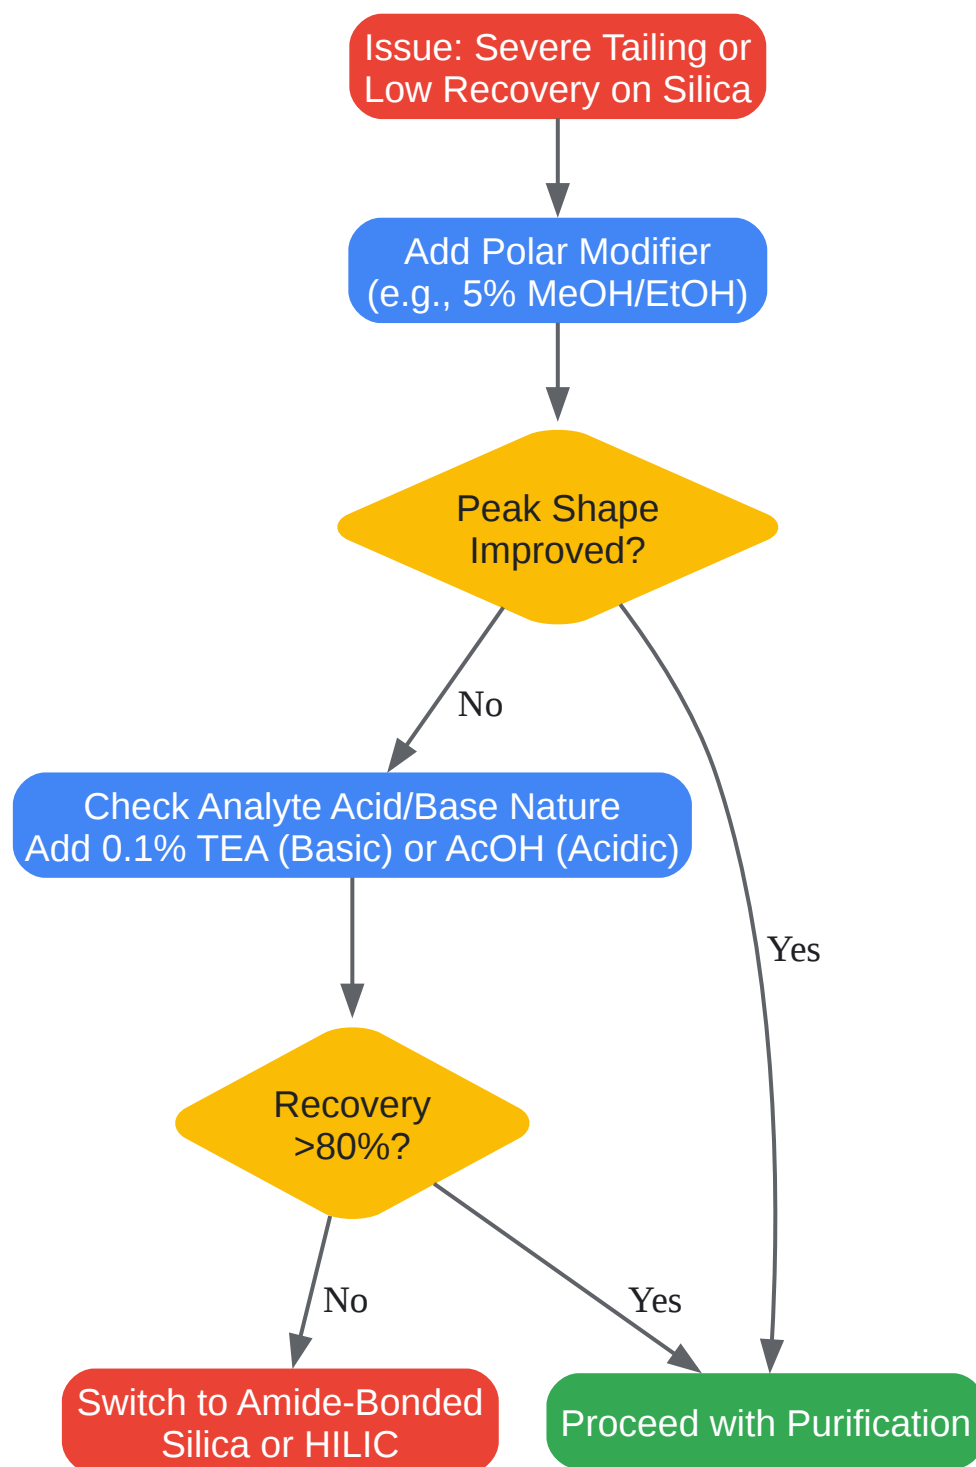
Issue: Severe Tailing or Low Recovery on Silica

Add Polar Modifier (e.g., 5% MeOH/EtOH)

Peak Shape Improved?

No

Yes

Check Analyte Acid/Base Nature Add 0.1% TEA (Basic) or AcOH (Acidic)

Recovery >80%?

No

Yes

Switch to Amide-Bonded Silica or HILIC

Proceed with Purification